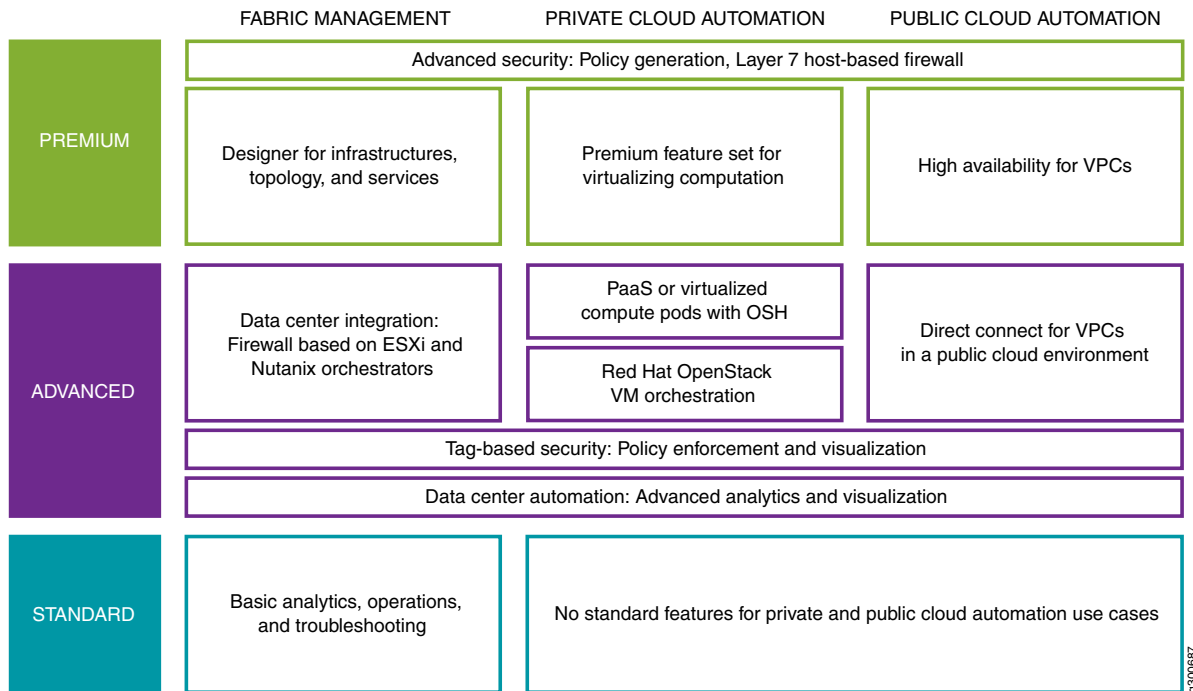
FABRIC MANAGEMENT

PRIVATE CLOUD AUTOMATION

PUBLIC CLOUD AUTOMATION

PREMIUM

Advanced security: Policy generation, Layer 7 host-based firewall

Designer for infrastructures, topology, and services

Premium feature set for virtualizing computation

High availability for VPCs

ADVANCED

Data center integration: Firewall based on ESXi and Nutanix orchestrators

PaaS or virtualized compute pods with OSH

Red Hat OpenStack VM orchestration

Direct connect for VPCs in a public cloud environment

Tag-based security: Policy enforcement and visualization

Data center automation: Advanced analytics and visualization

STANDARD

Basic analytics, operations, and troubleshooting

No standard features for private and public cloud automation use cases

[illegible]